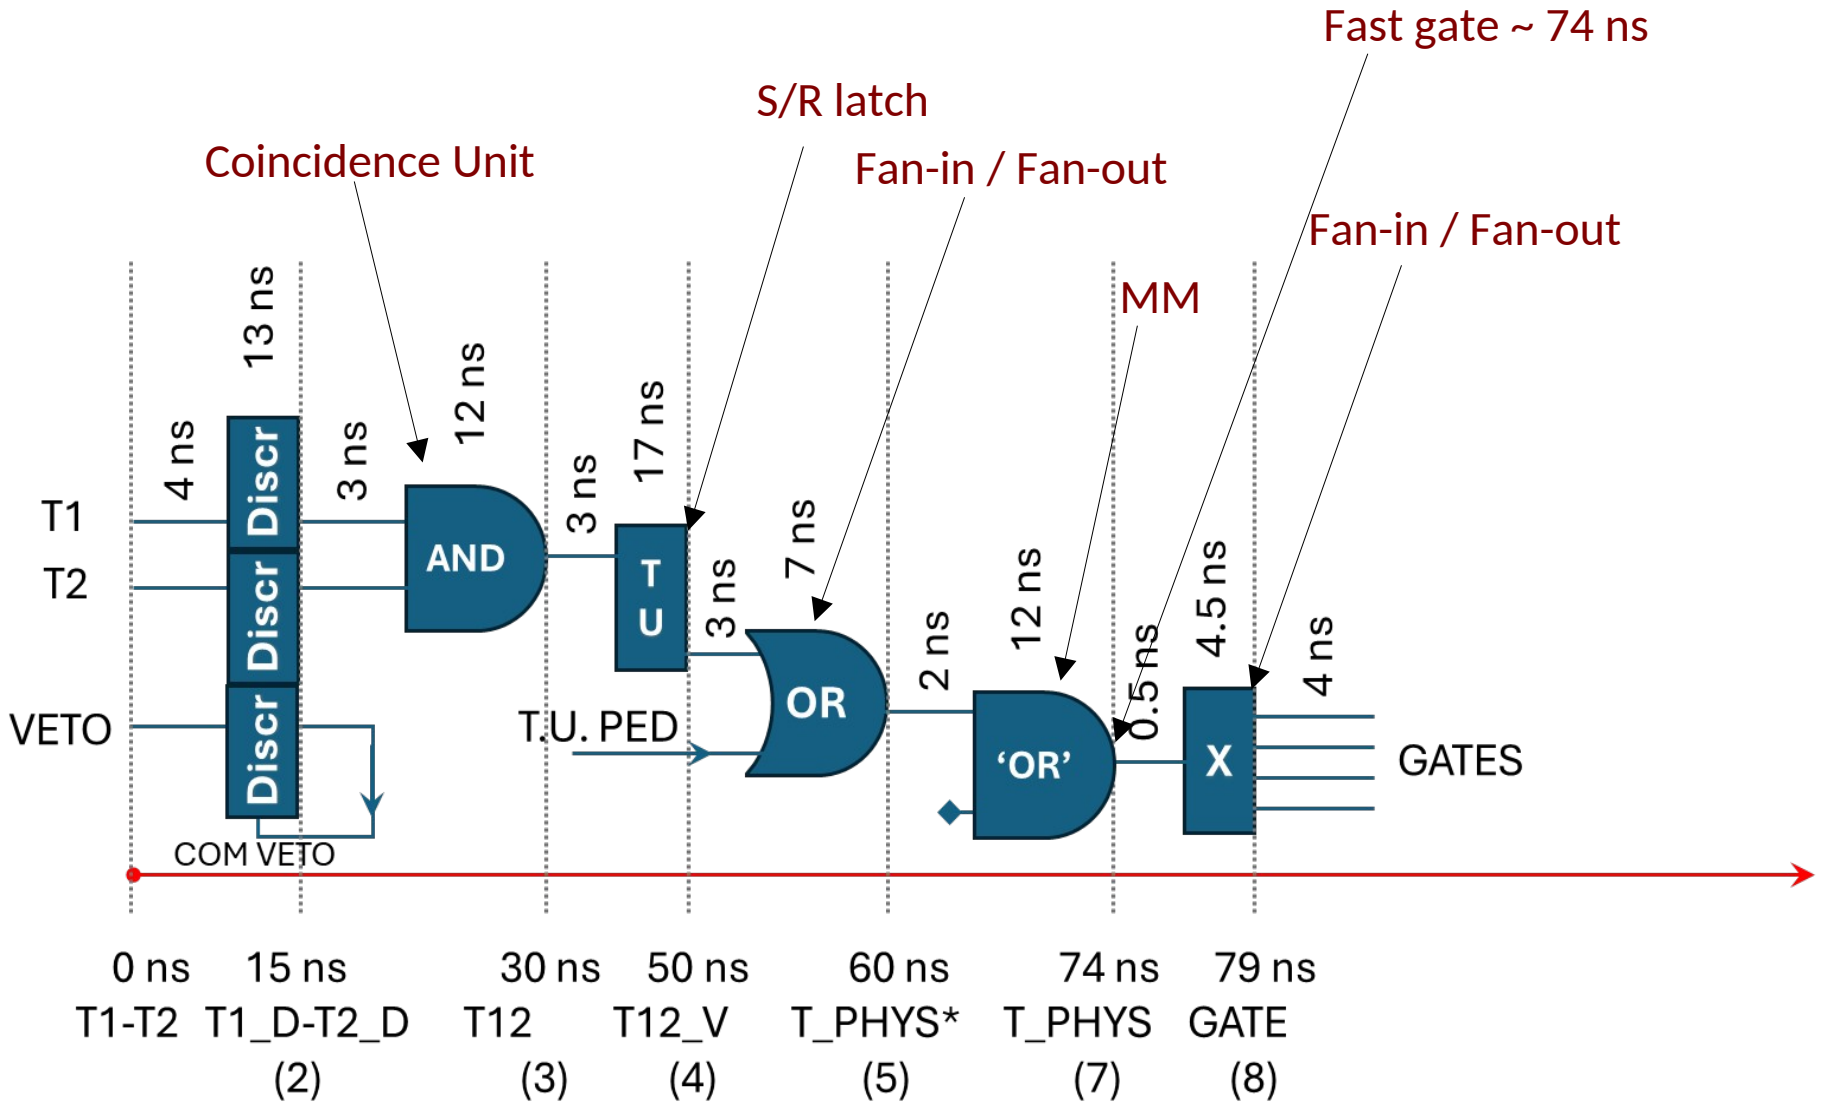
Fast gate ~ 74 ns

S/R latch

Coincidence Unit

Fan-in / Fan-out

Fan-in / Fan-out

MM

13 ns

4 ns

Disc

3 ns

12 ns

17 ns

3 ns

T1

T2

Disc

AND

T U

3 ns

7 ns

2 ns

12 ns

0.5 ns

4.5 ns

4 ns

VETO

Disc

T.U. PED

OR

'OR'

X

GATES

COM VETO

0 ns T1-T2

15 ns T1_D-T2_D (2)

30 ns T12 (3)

50 ns T12_V (4)

60 ns T_PHYS* (5)

74 ns T_PHYS (7)

79 ns GATE (8)